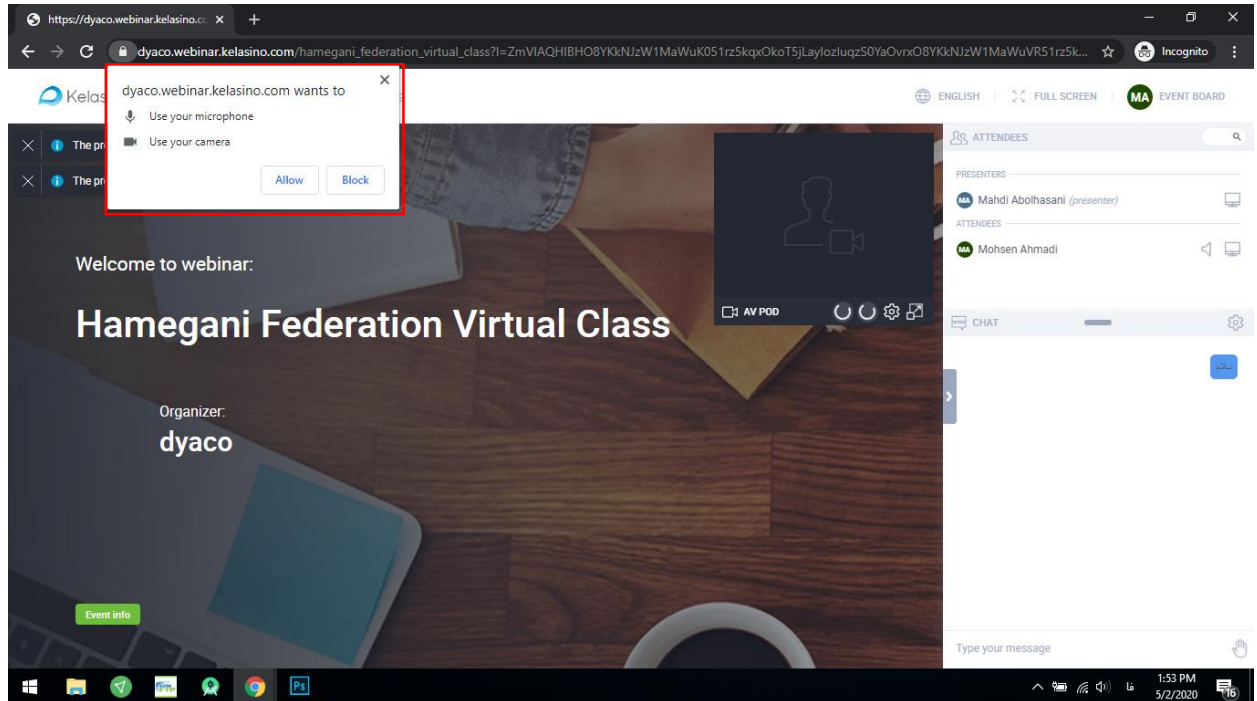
https://dyaco.webinar.kelasino.co ×

dyaco.webinar.kelasino.com/hamegani_federation_virtual_class?l=ZmVIAQHIBHO8YKkNJzW1MaWuK051rz5kqxOkoT5jLaylozluqzS0YaOvrxO8YKkNJzW1MaWuVR51rz5k...

Incognito

Kelas

dyaco.webinar.kelasino.com wants to

Use your microphone

Use your camera

Allow

Block

ENGLISH

FULL SCREEN

MA EVENT BOARD

The pr

The pr

Welcome to webinar:

Hamegani Federation Virtual Class

Organizer:

dyaco

AV POD

ATTENDEES

PRESENTERS

MA Mahdi Abolhasani (presenter)

ATTENDEES

MA Mohsen Ahmadi

CHAT

سلام

Event info

Type your message

فا

1:53 PM
5/2/2020

16